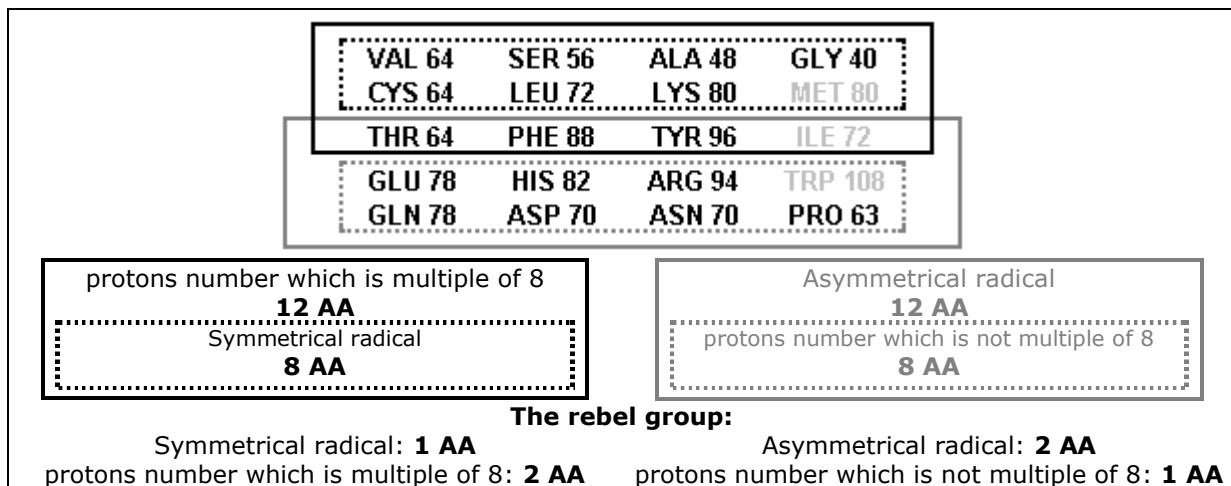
| | | | |
|---|---|---|---|
| VAL 64 | SER 56 | ALA 48 | GLY 40 |
| CYS 64 | LEU 72 | LYS 80 | MET 80 |
| THR 64 | PHE 88 | TYR 96 | ILE 72 |
| GLU 78 | HIS 82 | ARG 94 | TRP 108 |
| GLN 78 | ASP 70 | ASN 70 | PRO 63 |

protons number which is multiple of 8
**12 AA**
Symmetrical radical
**8 AA**

Asymmetrical radical
**12 AA**
protons number which is not multiple of 8
**8 AA**

**The rebel group:**

Symmetrical radical: **1 AA**
protons number which is multiple of 8: **2 AA**

Asymmetrical radical: **2 AA**
protons number which is not multiple of 8: **1 AA**